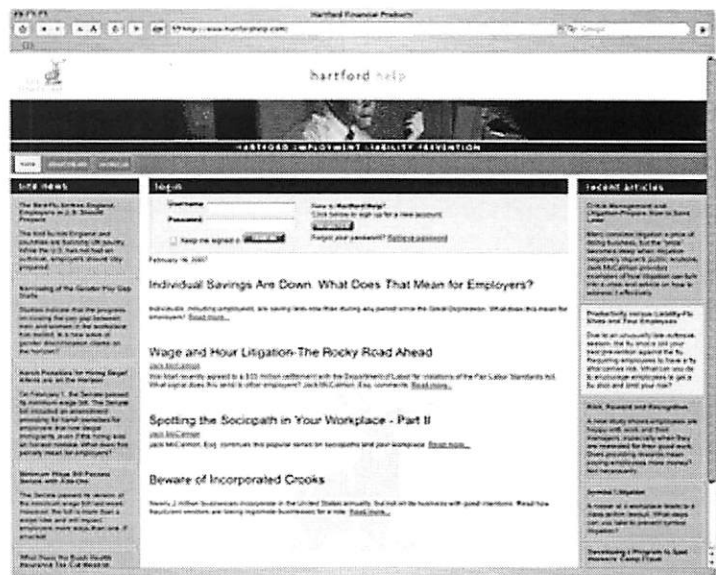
Hartford Financial Products

http://www.hartfordhelp.com

hartford help

HARTFORD EMPLOYMENT LIABILITY PREVENTION

site news

login

Username
Password
Keep me signed in

New to Hartford Help?
Click below to sign up for a new account.
Forgot your password? Retrieve password

February 16, 2007

Individual Savings Are Down. What Does That Mean for Employers?

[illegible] Read more...

Wage and Hour Litigation-The Rocky Road Ahead

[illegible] Read more...

Spotting the Sociopath in Your Workplace - Part II

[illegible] Read more...

Beware of Incorporated Crooks

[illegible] Read more...

recent articles

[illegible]